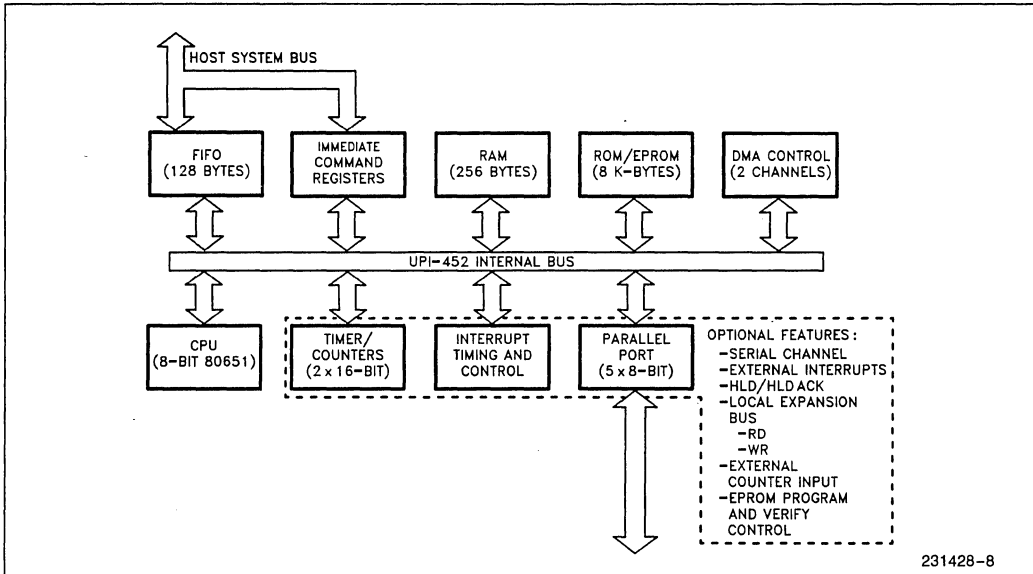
HOST SYSTEM BUS

FIFO (128 BYTES)

IMMEDIATE COMMAND REGISTERS

RAM (256 BYTES)

ROM/EPROM (8 K-BYTES)

DMA CONTROL (2 CHANNELS)

UPI-452 INTERNAL BUS

CPU (8-BIT 80651)

TIMER/ COUNTERS (2 x 16-BIT)

INTERRUPT TIMING AND CONTROL

PARALLEL PORT (5 x 8-BIT)

OPTIONAL FEATURES:
-SERIAL CHANNEL
-EXTERNAL INTERRUPTS
-HLD/HLD ACK
-LOCAL EXPANSION BUS
-RD
-WR
-EXTERNAL COUNTER INPUT
-EPROM PROGRAM AND VERIFY CONTROL

231428-8